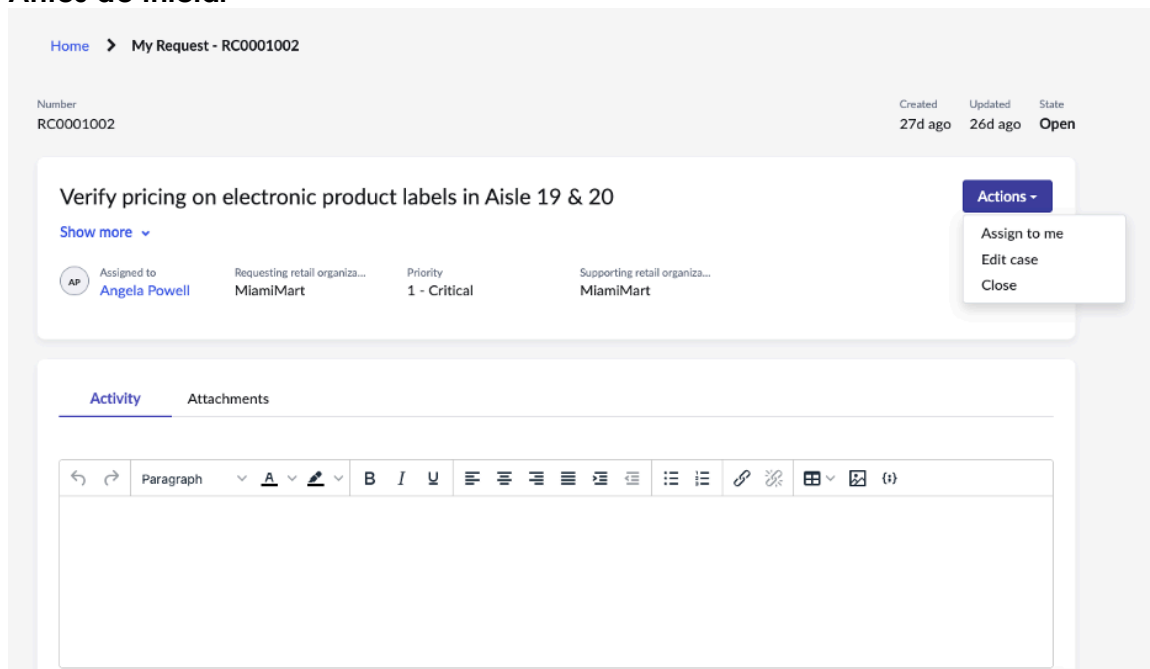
Home > My Request - RC0001002

Number
RC0001002

Created
27d ago

Updated
26d ago

State
Open

Verify pricing on electronic product labels in Aisle 19 & 20

Actions

Assign to me
Edit case
Close

Show more

AP

Assigned to
Angela Powell

Requesting retail organiza...
MiamiMart

Priority
1 - Critical

Supporting retail organiza...
MiamiMart

Activity

Attachments

Paragraph

A

B I U